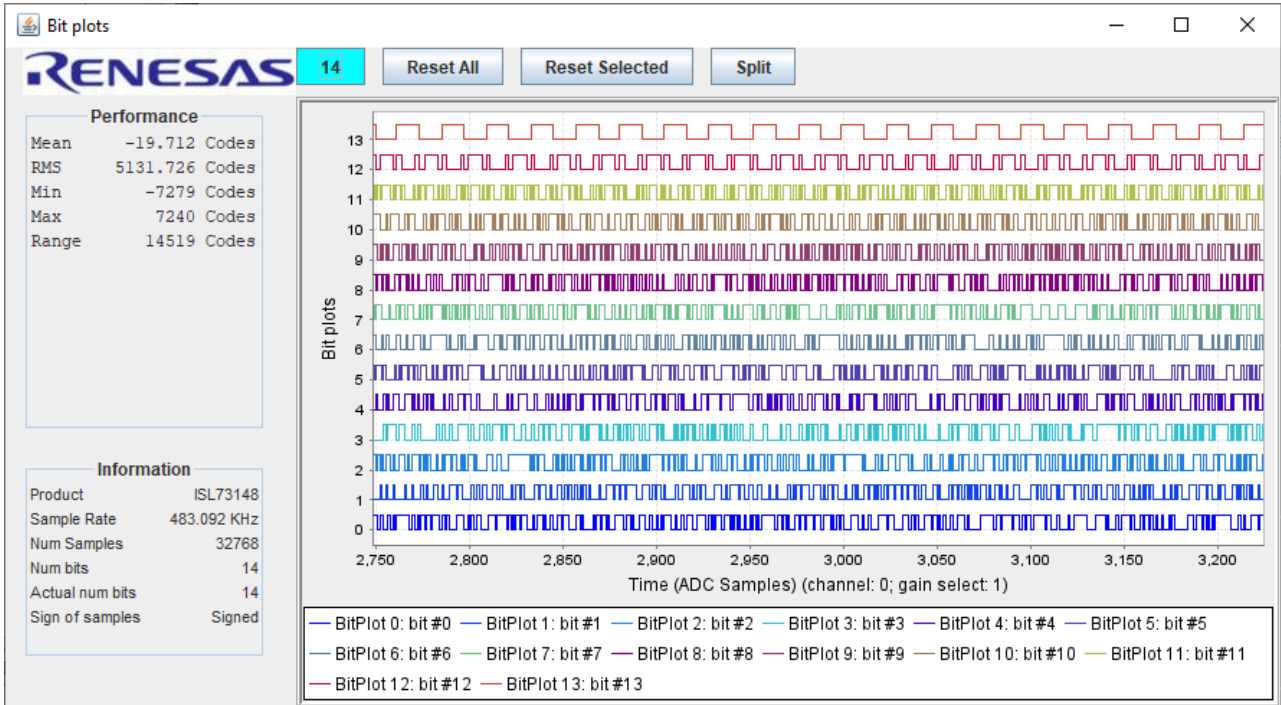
Bit plots

RENESAS

14

Reset All

Reset Selected

Split

Performance

| | |
|---|---|
| Mean | -19.712 Codes |
| RMS | 5131.726 Codes |
| Min | -7279 Codes |
| Max | 7240 Codes |
| Range | 14519 Codes |

Information

| | |
|---|---|
| Product | ISL73148 |
| Sample Rate | 483.092 KHz |
| Num Samples | 32768 |
| Num bits | 14 |
| Actual num bits | 14 |
| Sign of samples | Signed |

Bit plots

13
12
11
10
9
8
7
6
5
4
3
2
1
0

2,750 2,800 2,850 2,900 2,950 3,000 3,050 3,100 3,150 3,200

Time (ADC Samples) (channel: 0; gain select: 1)

BitPlot 0: bit #0 BitPlot 1: bit #1 BitPlot 2: bit #2 BitPlot 3: bit #3 BitPlot 4: bit #4 BitPlot 5: bit #5 BitPlot 6: bit #6 BitPlot 7: bit #7 BitPlot 8: bit #8 BitPlot 9: bit #9 BitPlot 10: bit #10 BitPlot 11: bit #11 BitPlot 12: bit #12 BitPlot 13: bit #13